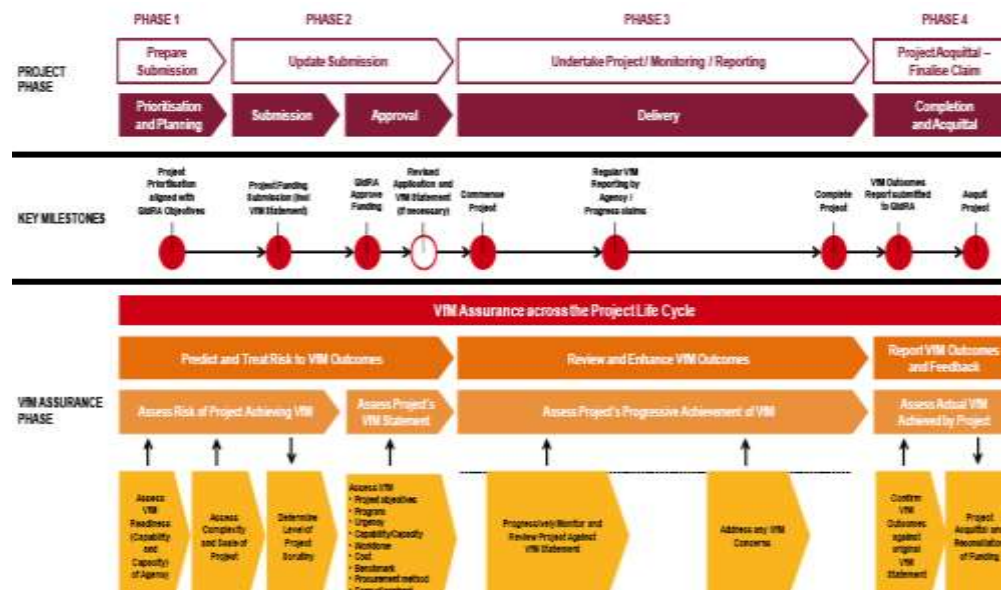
PHASE 1

PHASE 2

PHASE 3

PHASE 4

PROJECT PHASE

Prepare Submission

Update Submission

Undertake Project / Monitoring / Reporting

Project Acquittal – Finalise Claim

Prioritisation and Planning

Submission

Approval

Delivery

Completion and Acquittal

KEY MILESTONES

Project Prioritisation aligned with GldRA Objectives

Project Funding Submission (incl VfM Statement)

GldRA Approve Funding

Revised Application and VfM Statement (if necessary)

Commence Project

Regular VfM Reporting by Agency / Progress claims

Complete Project

VfM Outcomes Report submitted to GldRA

Acquit Project

VfM Assurance across the Project Life Cycle

VfM ASSURANCE PHASE

Predict and Treat Risk to VfM Outcomes

Review and Enhance VfM Outcomes

Report VfM Outcomes and Feedback

Assess Risk of Project Achieving VfM

Assess Project's VfM Statement

Assess Project's Progressive Achievement of VfM

Assess Actual VfM Achieved by Project

Assess VfM Readiness (Capability and Capacity) of Agency

Assess Complexity and Scale of Project

Determine Level of Project Scrutiny

Assess VfM
• Project objectives
• Program
• Urgency
• Capability/Capacity
• Workflow
• Cost
• Benchmark
• Procurement method
• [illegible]

Progressively Monitor and Review Project Against VfM Statement

Address any VfM Concerns

Confirm VfM Outcomes against original VfM Statement

Project Acquittal and Reconciliation of Funding